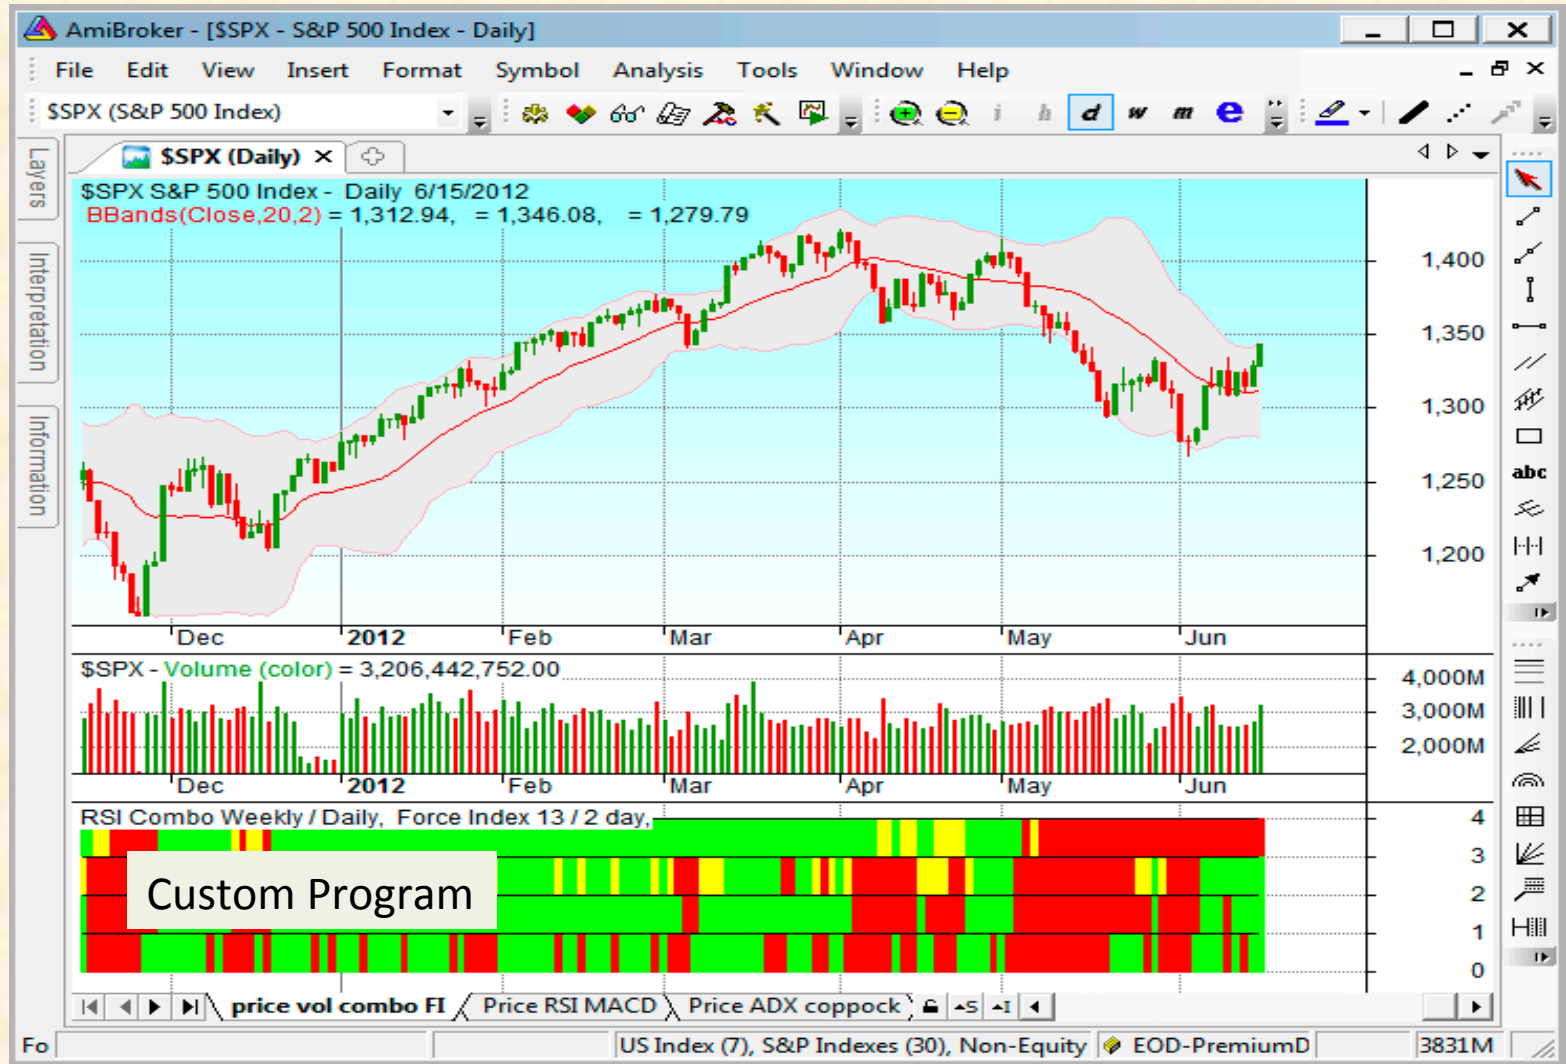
AmiBroker - [$SPX - S&P 500 Index - Daily]

File Edit View Insert Format Symbol Analysis Tools Window Help

$SPX (S&P 500 Index)

i h d w m e

Layers Interpretation Information

$SPX (Daily)

$SPX S&P 500 Index - Daily 6/15/2012
BBands(Close,20,2) = 1,312.94, = 1,346.08, = 1,279.79

1,400
1,350
1,300
1,250
1,200

Dec 2012 Feb Mar Apr May Jun

$SPX - Volume (color) = 3,206,442,752.00

4,000M
3,000M
2,000M

Dec 2012 Feb Mar Apr May Jun

RSI Combo Weekly / Daily, Force Index 13 / 2 day,

4
3
2
1
0

Custom Program

abc

price vol combo FI Price RSI MACD Price ADX coppock

Fo US Index (7), S&P Indexes (30), Non-Equity EOD-PremiumD 3831M